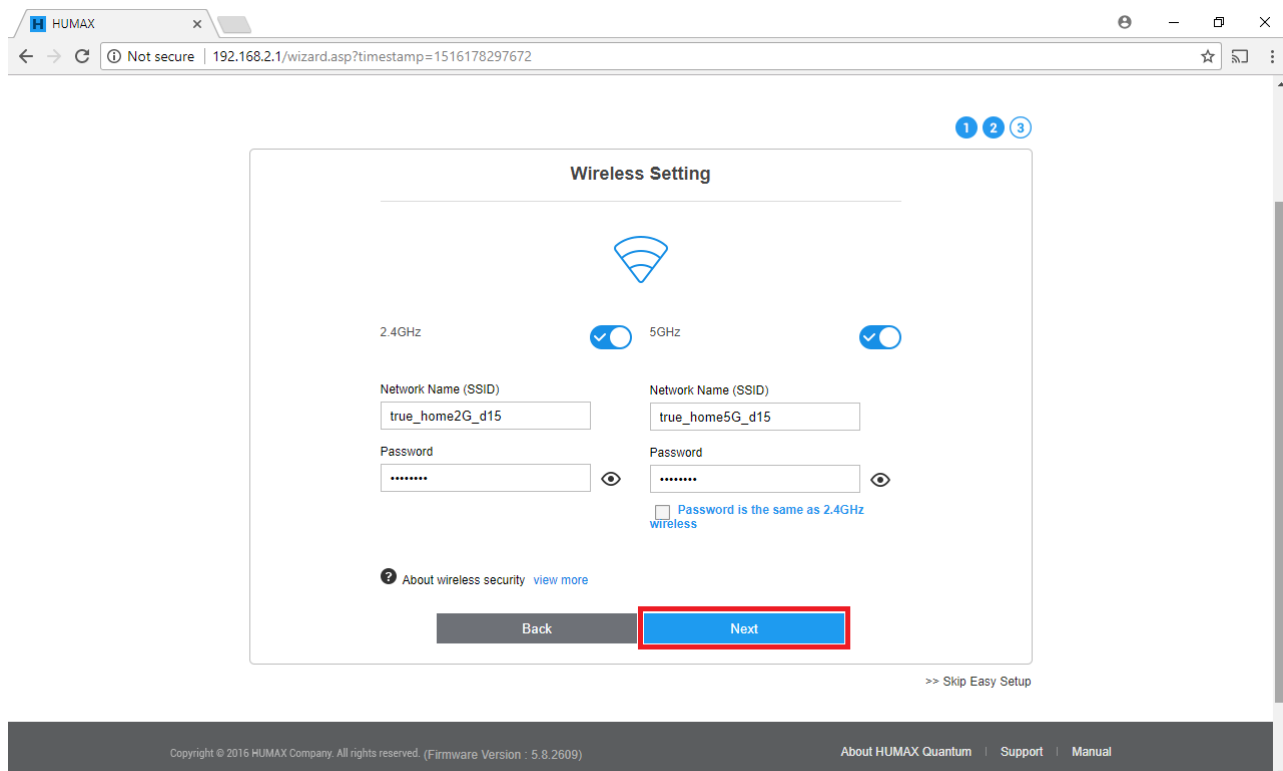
H HUMAX ×

Not secure | 192.168.2.1/wizard.asp?timestamp=1516178297672

1 2 3

Wireless Setting

2.4GHz

5GHz

Network Name (SSID)

true_home2G_d15

Password

•••••••••

Network Name (SSID)

true_home5G_d15

Password

•••••••••

Password is the same as 2.4GHz wireless

About wireless security view more

Back

Next

>> Skip Easy Setup

Copyright © 2016 HUMAX Company. All rights reserved. (Firmware Version : 5.8.2609)

About HUMAX Quantum | Support | Manual